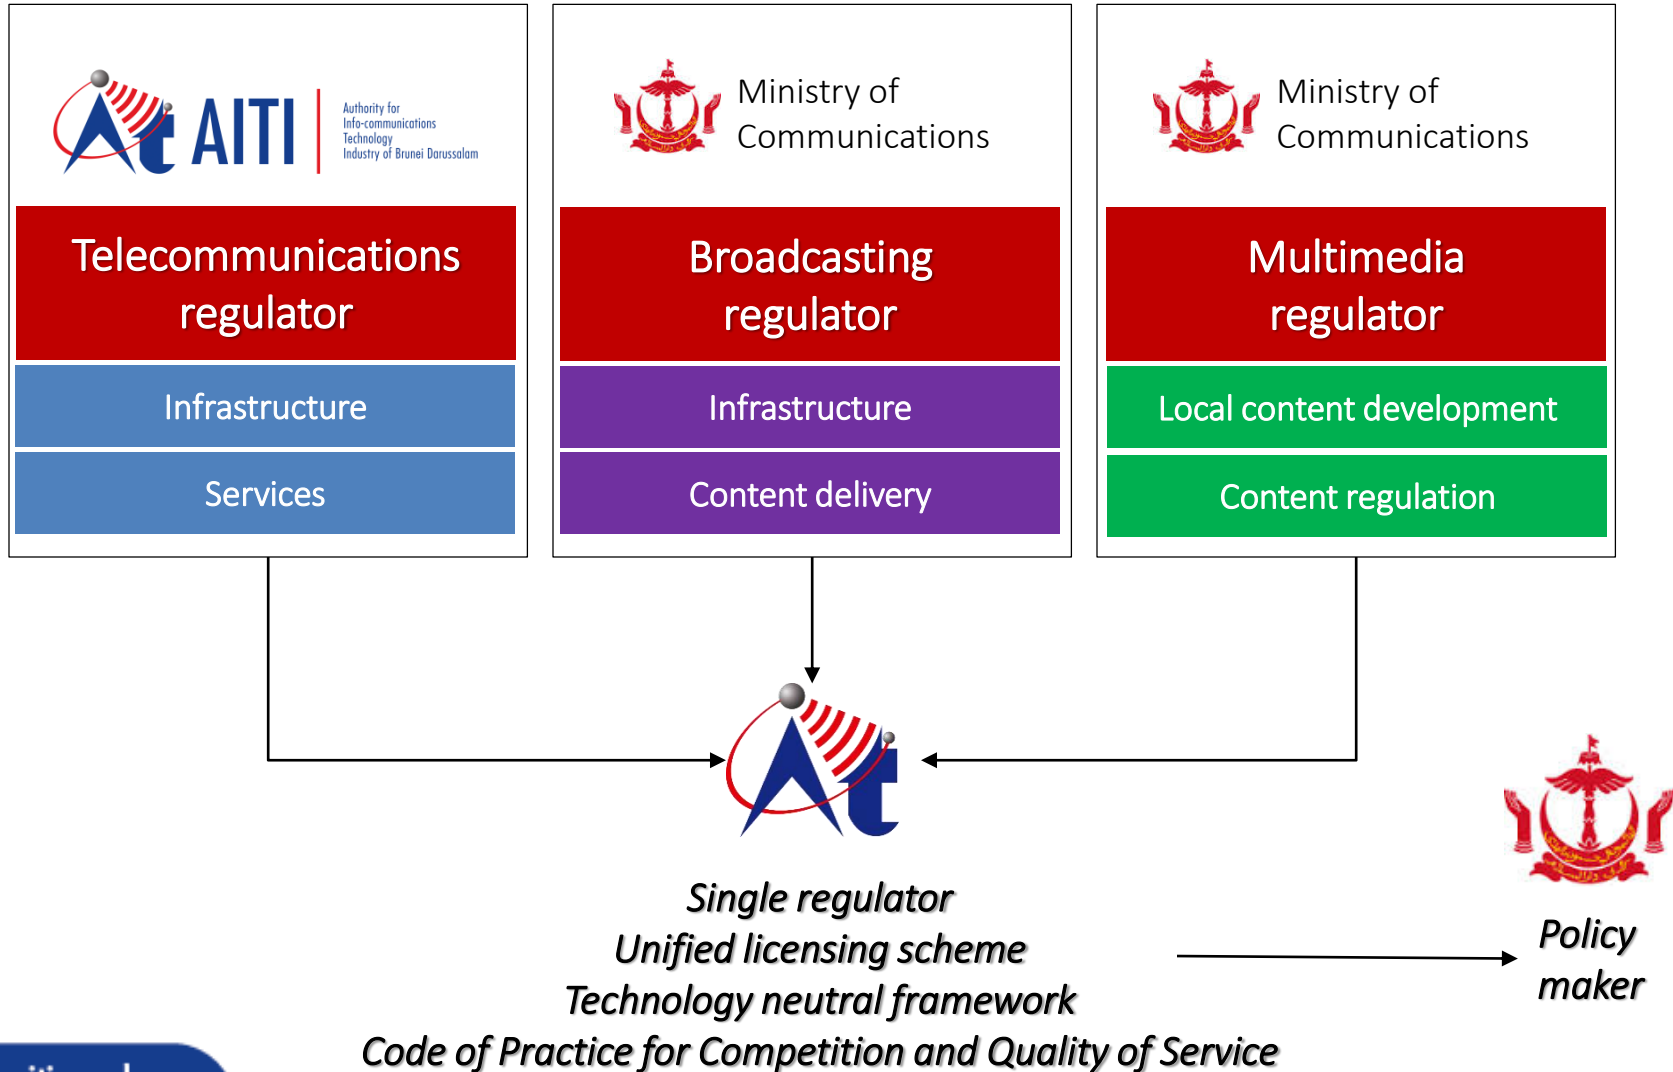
AITI Authority for Info-communications Technology Industry of Brunei Darussalam

Telecommunications regulator

Infrastructure

Services

Ministry of Communications

Broadcasting regulator

Infrastructure

Content delivery

Ministry of Communications

Multimedia regulator

Local content development

Content regulation

Single regulator
Unified licensing scheme
Technology neutral framework
Code of Practice for Competition and Quality of Service

Policy maker

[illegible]